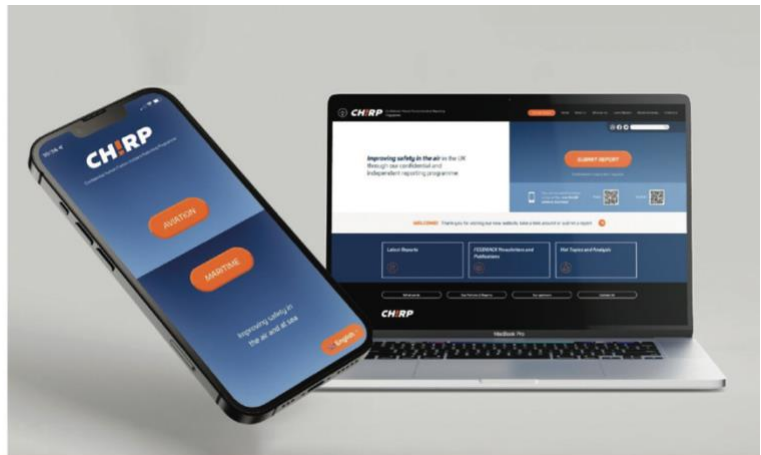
CHIRP

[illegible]

AVIATION

MARITIME

Improving safety in the air and at sea

English

CHIRP

Improving safety in the air in the UK through our confidential and independent reporting programme

SUBMIT REPORT

WELCOME Thank you for visiting our new website, take a look around or submit a report

Latest Reports

FEEDBACK Newsletters and Publications

Hot Topics and Spotlights

CHIRP

MacBook Pro